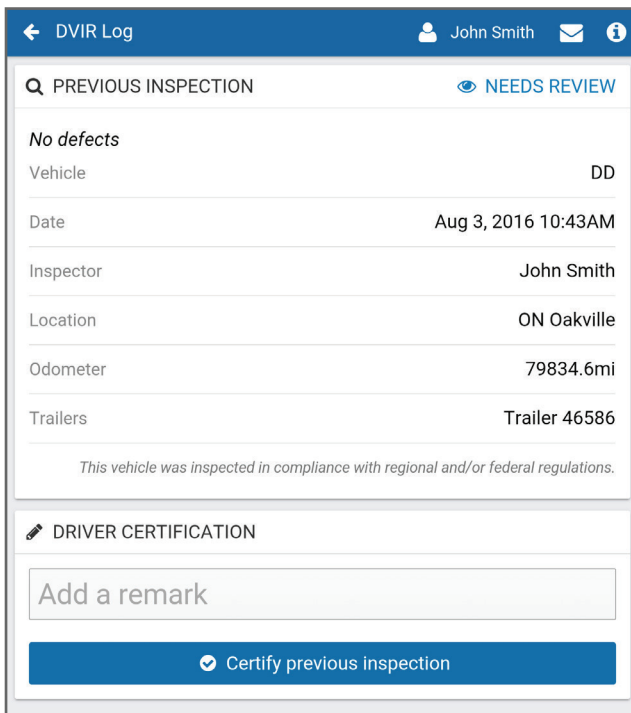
DVIR Log
John Smith

PREVIOUS INSPECTION
NEEDS REVIEW

No defects

| | |
|---|---|
| Vehicle | DD |
| Date | Aug 3, 2016 10:43AM |
| Inspector | John Smith |
| Location | ON Oakville |
| Odometer | 79834.6mi |
| Trailers | Trailer 46586 |

This vehicle was inspected in compliance with regional and/or federal regulations.

DRIVER CERTIFICATION

Add a remark

Certify previous inspection